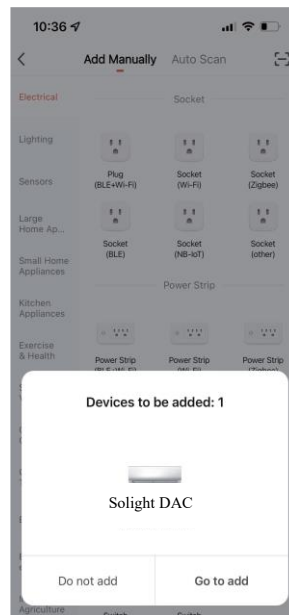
10:36

Add Manually Auto Scan

Electrical

Lighting

Sensors

Large Home Ap...

Small Home Appliances

Kitchen Appliances

Exercise & Health

Socket

Plug (BLE+Wi-Fi)

Socket (Wi-Fi)

Socket (Zigbee)

Socket (BLE)

Socket (NB-IoT)

Socket (other)

Power Strip

Power Strip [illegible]

Power Strip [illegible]

Power Strip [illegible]

Devices to be added: 1

Solight DAC

Do not add

Go to add

Agriculture